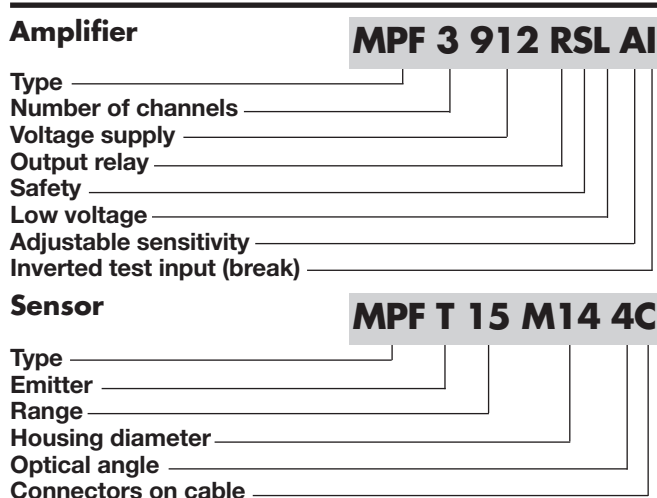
Amplifier

MPF 3 912 RSL AI

Type
Number of channels
Voltage supply
Output relay
Safety
Low voltage
Adjustable sensitivity
Inverted test input (break)

Sensor

MPF T 15 M14 4C

Type
Emitter
Range
Housing diameter
Optical angle
Connectors on cable